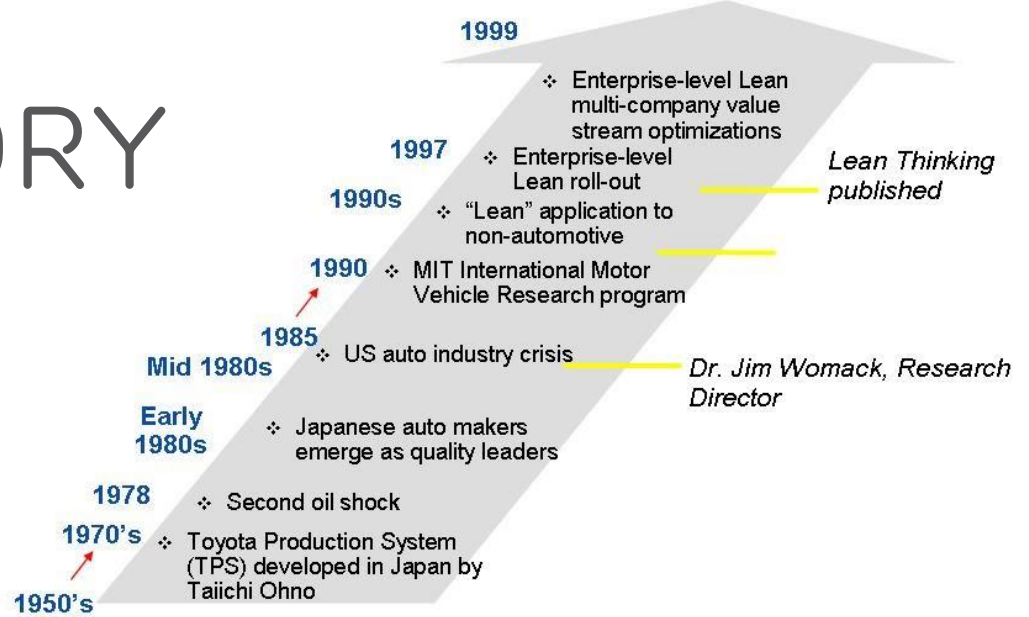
ORY

1999

❖ Enterprise-level Lean multi-company value stream optimizations

1997 ❖ Enterprise-level Lean roll-out

Lean Thinking published

1990s ❖ "Lean" application to non-automotive

1990 ❖ MIT International Motor Vehicle Research program

1985

Mid 1980s ❖ US auto industry crisis

Dr. Jim Womack, Research Director

Early 1980s ❖ Japanese auto makers emerge as quality leaders

1978 ❖ Second oil shock

1970's ❖ Toyota Production System (TPS) developed in Japan by Taiichi Ohno

1950's